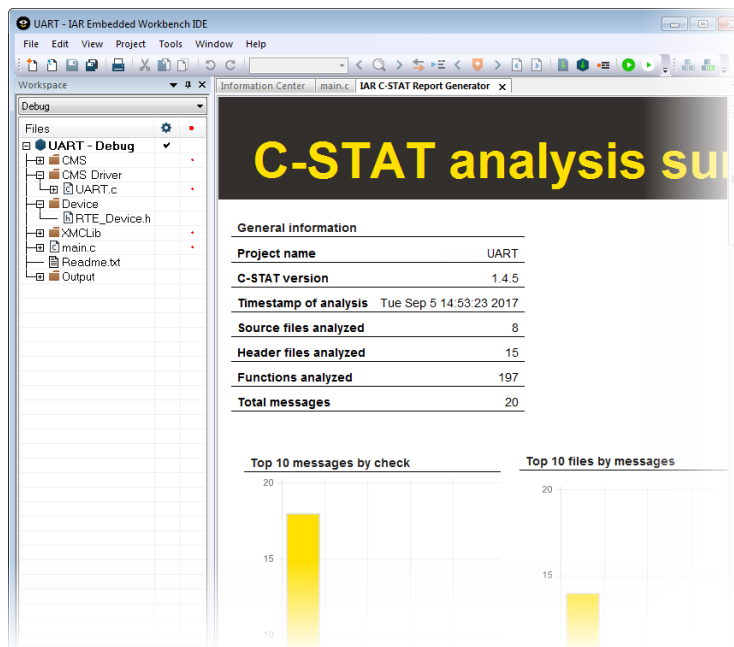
UART - IAR Embedded Workbench IDE

File Edit View Project Tools Window Help

Workspace

Debug

Files

UART - Debug ✔
CMS
CMS Driver
UART.c
Device
RTE_Device.h
XMCLib
main.c
Readme.txt
Output

Information Center | main.c | IAR C-STAT Report Generator

C-STAT analysis su

| General information | |
|---|---|
| Project name | UART |
| C-STAT version | 1.4.5 |
| Timestamp of analysis | Tue Sep 5 14:53:23 2017 |
| Source files analyzed | 8 |
| Header files analyzed | 15 |
| Functions analyzed | 197 |
| Total messages | 20 |

Top 10 messages by check

20
15
10

Top 10 files by messages

20
15